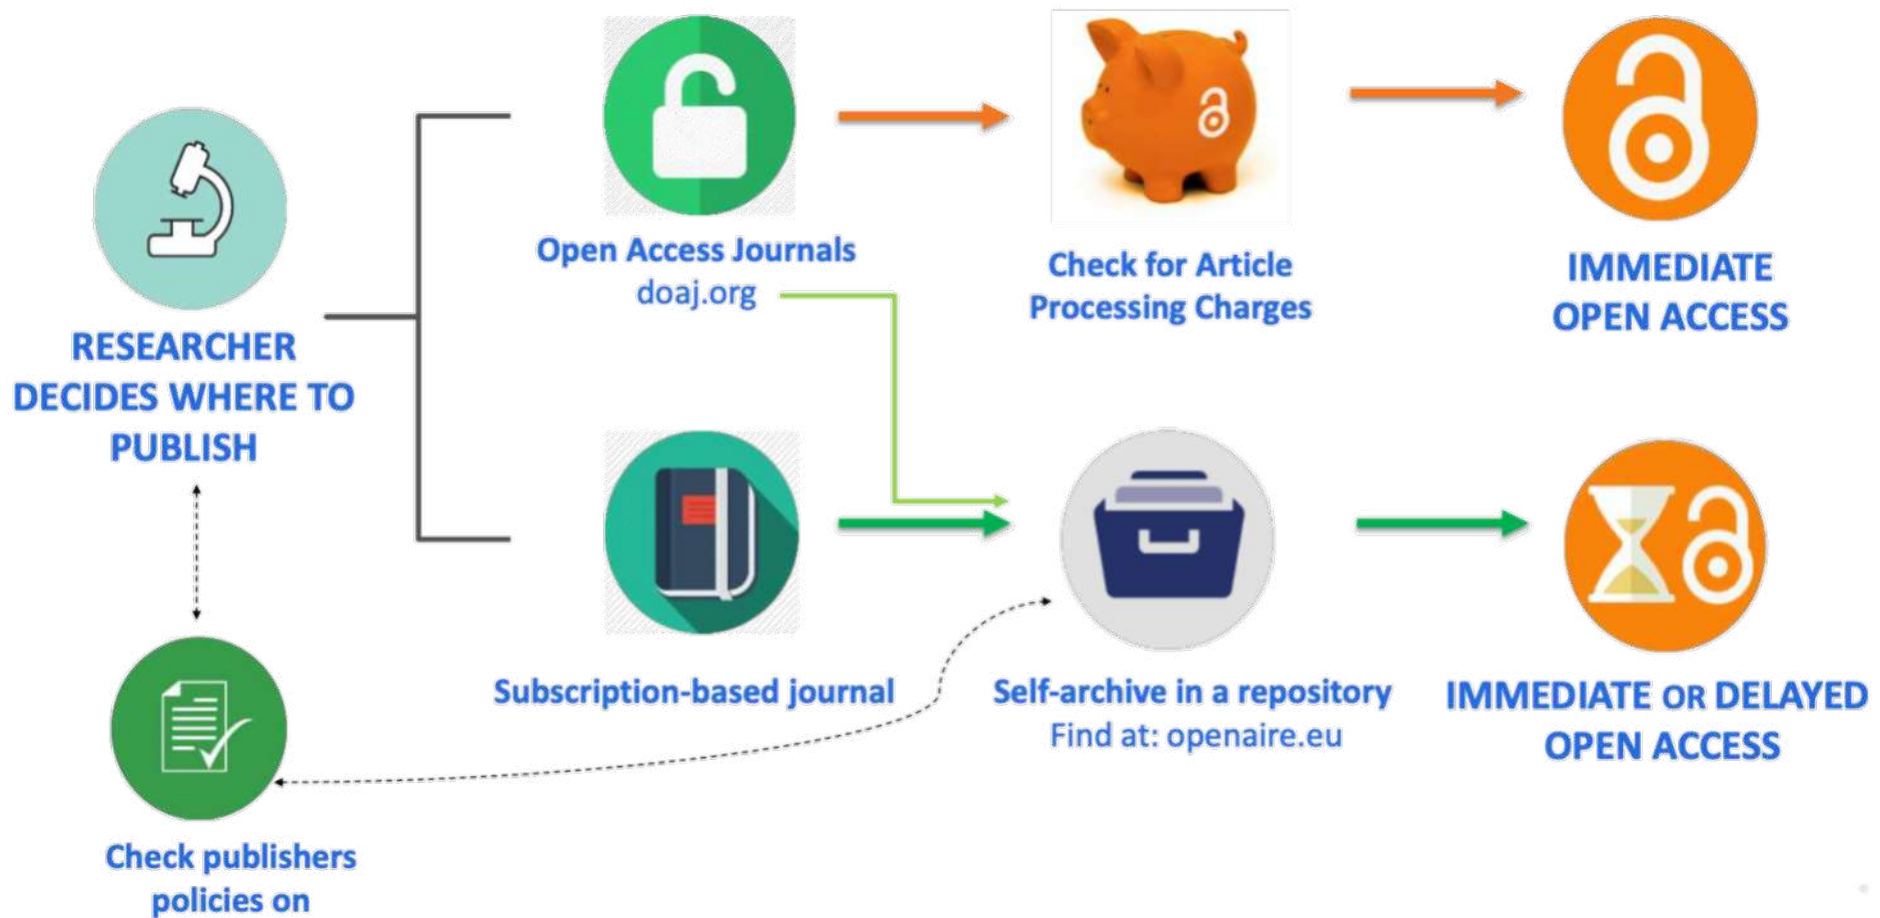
RESEARCHER DECIDES WHERE TO PUBLISH

Open Access Journals
doaj.org

Check for Article Processing Charges

IMMEDIATE OPEN ACCESS

Subscription-based journal

Self-archive in a repository
Find at: openaire.eu

IMMEDIATE OR DELAYED OPEN ACCESS

Check publishers policies on